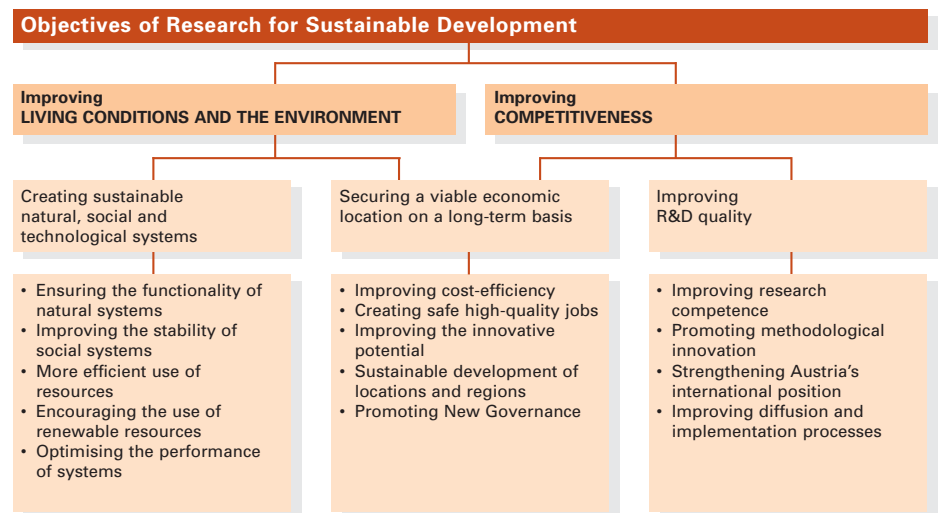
Objectives of Research for Sustainable Development

Improving
LIVING CONDITIONS AND THE ENVIRONMENT

Improving
COMPETITIVENESS

Creating sustainable natural, social and technological systems

Securing a viable economic location on a long-term basis

Improving R&D quality

• Ensuring the functionality of natural systems
• Improving the stability of social systems
• More efficient use of resources
• Encouraging the use of renewable resources
• Optimising the performance of systems

• Improving cost-efficiency
• Creating safe high-quality jobs
• Improving the innovative potential
• Sustainable development of locations and regions
• Promoting New Governance

• Improving research competence
• Promoting methodological innovation
• Strengthening Austria's international position
• Improving diffusion and implementation processes